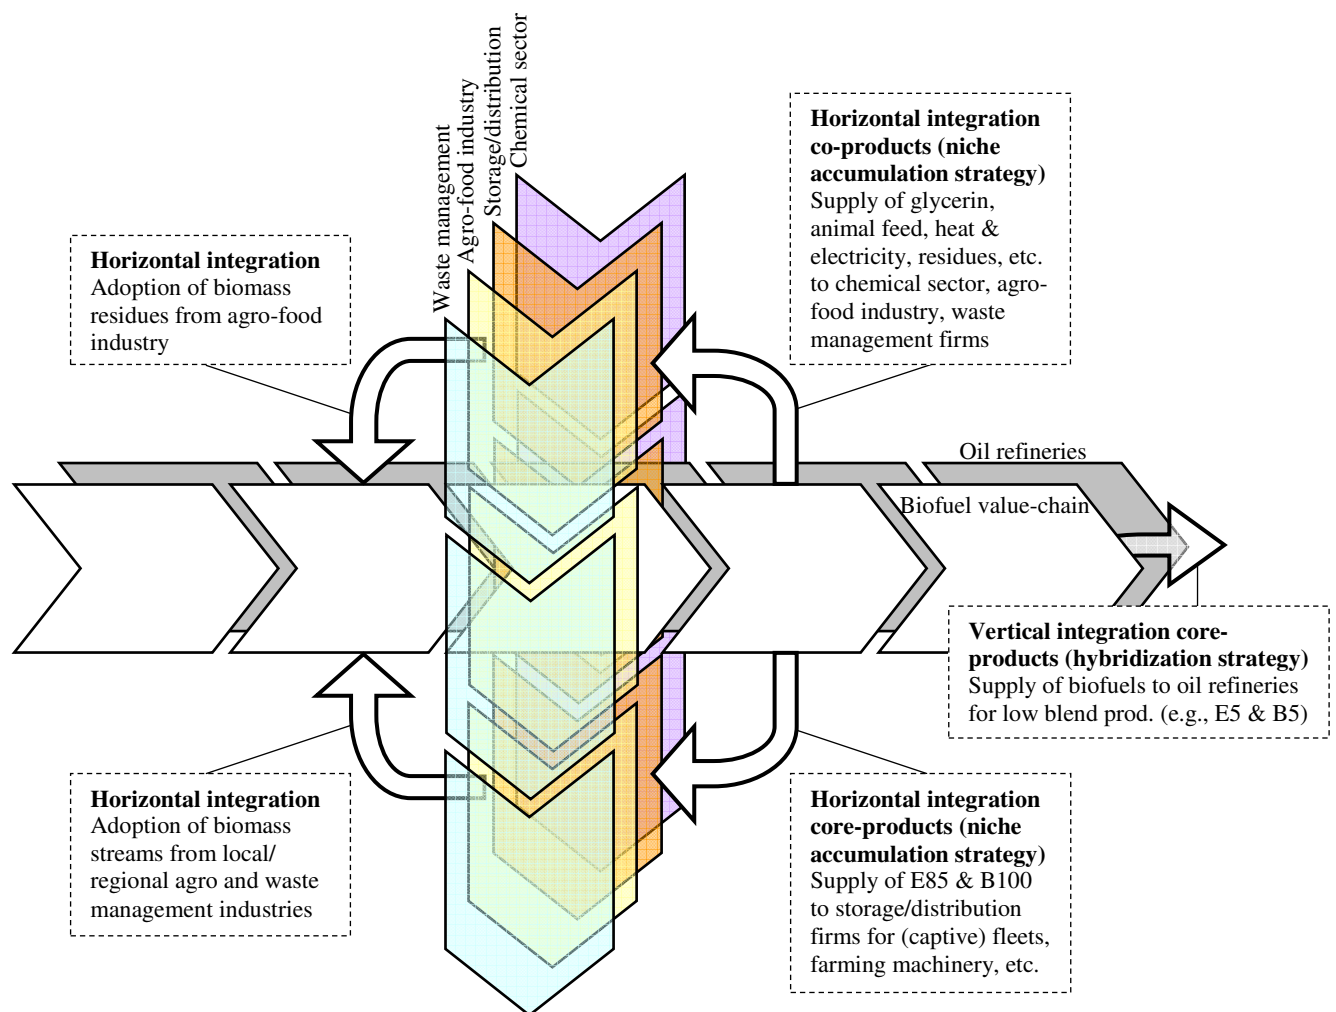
Waste management
Agro-food industry
Storage/distribution
Chemical sector

Horizontal integration co-products (niche accumulation strategy)
Supply of glycerin, animal feed, heat & electricity, residues, etc. to chemical sector, agro-food industry, waste management firms

Horizontal integration
Adoption of biomass residues from agro-food industry

Oil refineries

Biofuel value-chain

Vertical integration core-products (hybridization strategy)
Supply of biofuels to oil refineries for low blend prod. (e.g., E5 & B5)

Horizontal integration
Adoption of biomass streams from local/ regional agro and waste management industries

Horizontal integration core-products (niche accumulation strategy)
Supply of E85 & B100 to storage/distribution firms for (captive) fleets, farming machinery, etc.